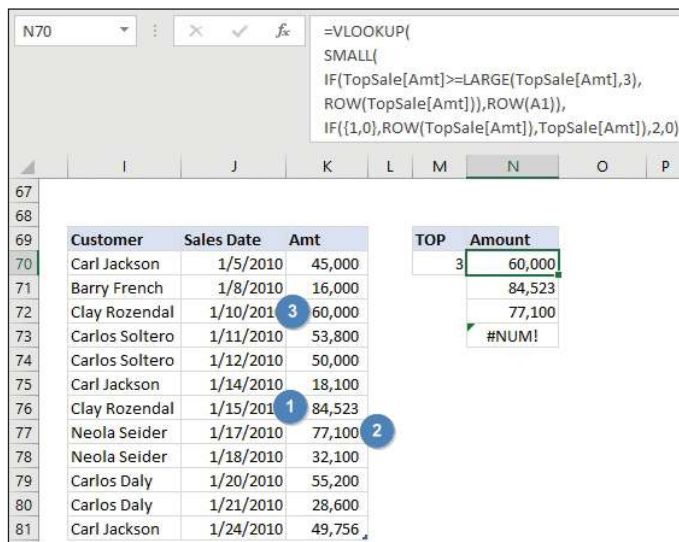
N70

$f_x$

=VLOOKUP(
SMALL(
IF(TopSale[Amt]>=LARGE(TopSale[Amt],3),
ROW(TopSale[Amt])),ROW(A1)),
IF({1,0},ROW(TopSale[Amt]),TopSale[Amt]),2,0)

| | I | J | K | L | M | N | O | P |
|---|---|---|---|---|---|---|---|---|
| 67 | | | | | | | | |
| 68 | | | | | | | | |
| 69 | Customer | Sales Date | Amt | | TOP | Amount | | |
| 70 | Carl Jackson | 1/5/2010 | 45,000 | | 3 | 60,000 | | |
| 71 | Barry French | 1/8/2010 | 16,000 | | | 84,523 | | |
| 72 | Clay Rozendal | 1/10/201 3 | 60,000 | | | 77,100 | | |
| 73 | Carlos Soltero | 1/11/2010 | 53,800 | | | #NUM! | | |
| 74 | Carlos Soltero | 1/12/2010 | 50,000 | | | | | |
| 75 | Carl Jackson | 1/14/2010 | 18,100 | | | | | |
| 76 | Clay Rozendal | 1/15/201 1 | 84,523 | | | | | |
| 77 | Neola Seider | 1/17/2010 | 77,100 2 | | | | | |
| 78 | Neola Seider | 1/18/2010 | 32,100 | | | | | |
| 79 | Carlos Daly | 1/20/2010 | 55,200 | | | | | |
| 80 | Carlos Daly | 1/21/2010 | 28,600 | | | | | |
| 81 | Carl Jackson | 1/24/2010 | 49,756 | | | | | |